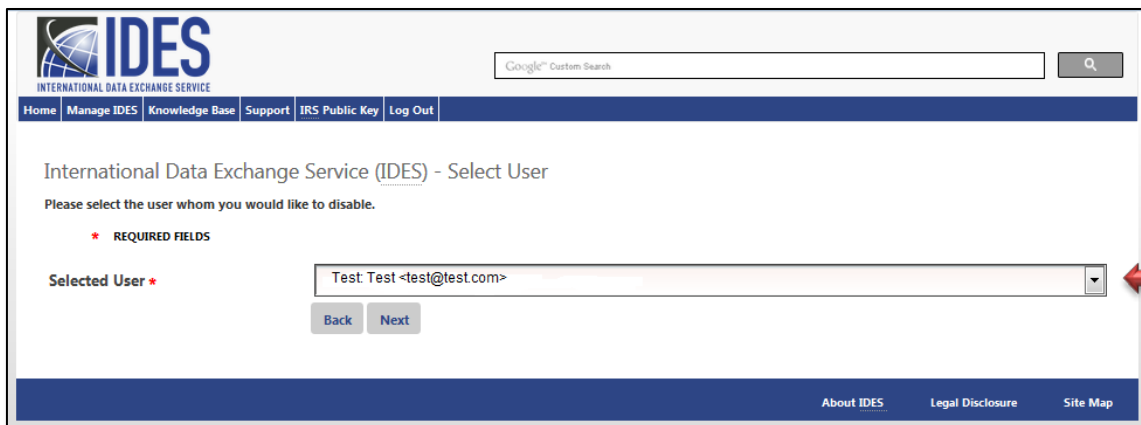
IDES
INTERNATIONAL DATA EXCHANGE SERVICE

Google™ Custom Search

Home | Manage IDES | Knowledge Base | Support | IRS Public Key | Log Out

International Data Exchange Service (IDES) - Select User

Please select the user whom you would like to disable.

* REQUIRED FIELDS

Selected User *

Test: Test <test@test.com>

Back Next

About IDES Legal Disclosure Site Map